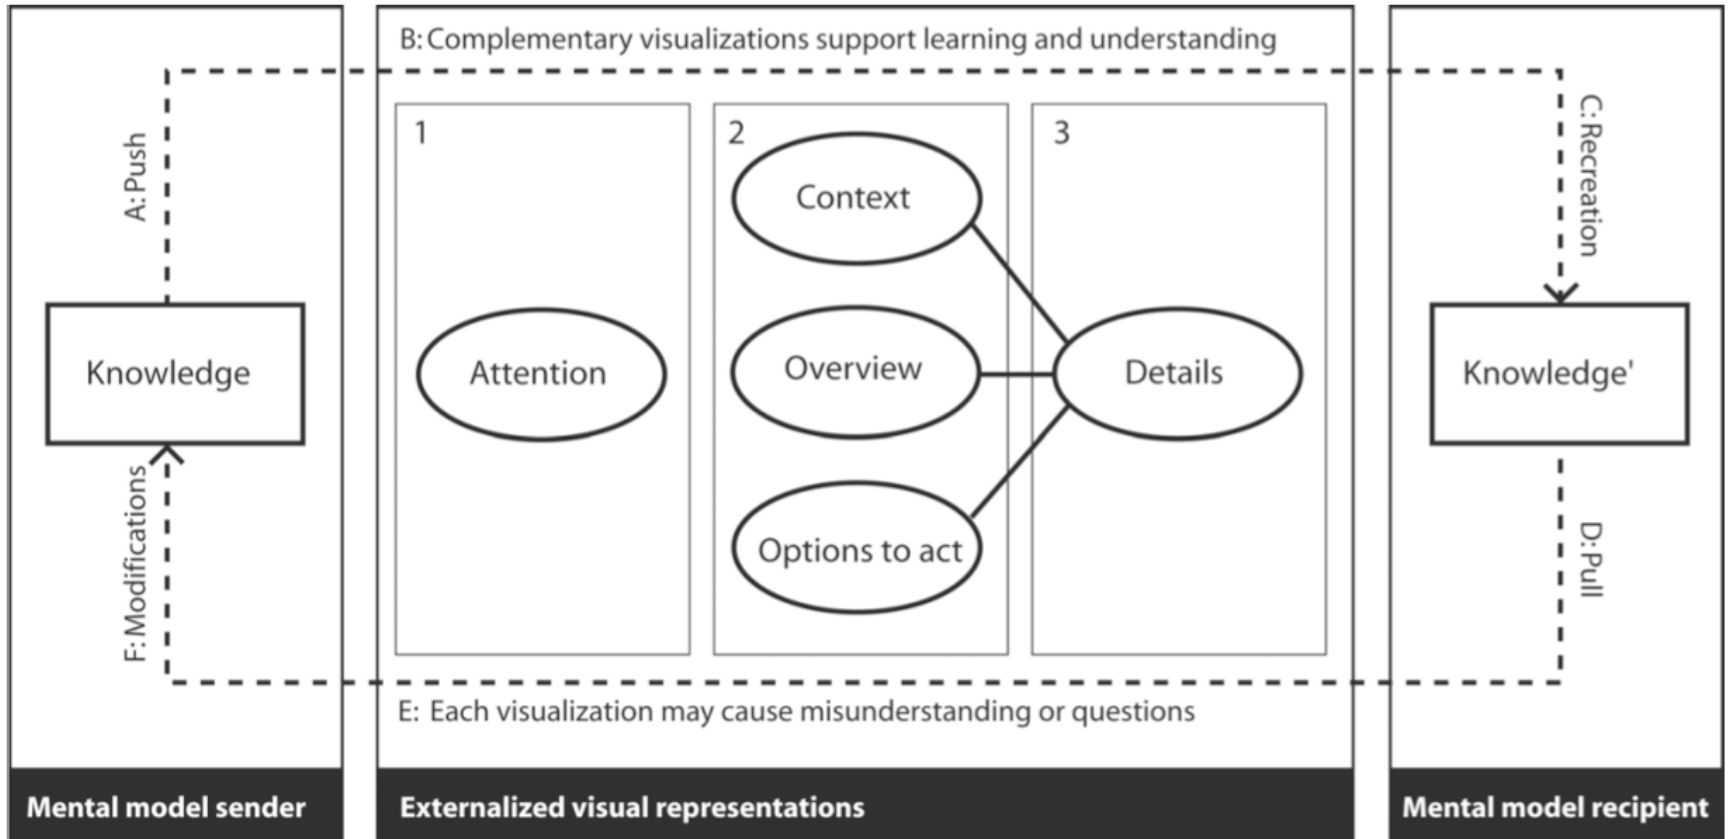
B: Complementary visualizations support learning and understanding

A: Push

Knowledge

F: Modifications

1

Attention

2

Context

Overview

Options to act

3

Details

C: Recreation

Knowledge'

D: Pull

E: Each visualization may cause misunderstanding or questions

Mental model sender

Externalized visual representations

Mental model recipient